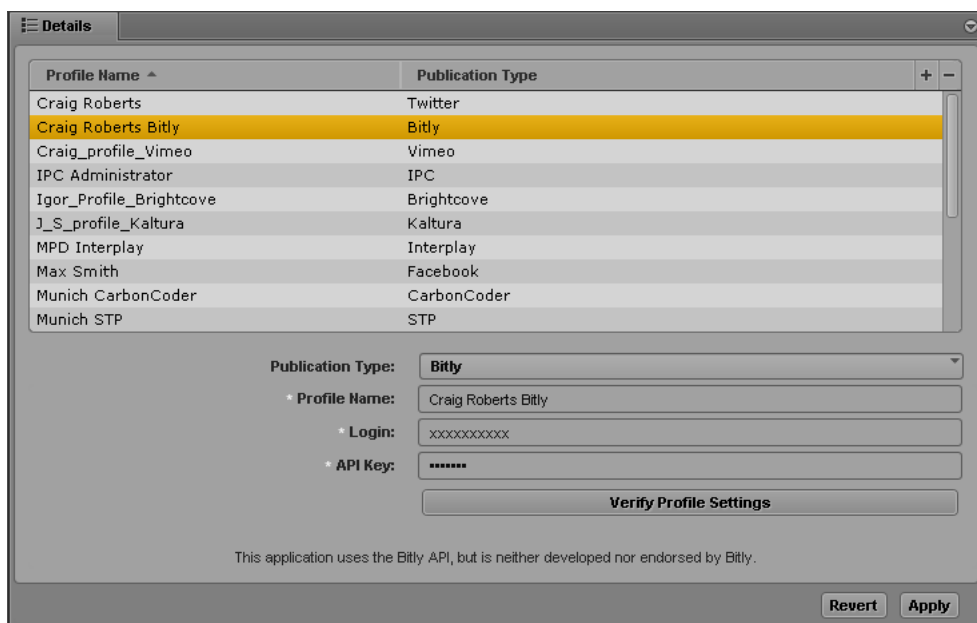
Details

| Profile Name | Publication Type |
|---|---|
| Craig Roberts | Twitter |
| Craig Roberts Bitly | Bitly |
| Craig_profile_Vimeo | Vimeo |
| IPC Administrator | IPC |
| Igor_Profile_Brightcove | Brightcove |
| J_S_profile_Kaltura | Kaltura |
| MPD Interplay | Interplay |
| Max Smith | Facebook |
| Munich CarbonCoder | CarbonCoder |
| Munich STP | STP |

+ −

Publication Type: Bitly

* Profile Name: Craig Roberts Bitly

* Login: xxxxxxxxxx

* API Key: •••••••

Verify Profile Settings

This application uses the Bitly API, but is neither developed nor endorsed by Bitly.

Revert Apply